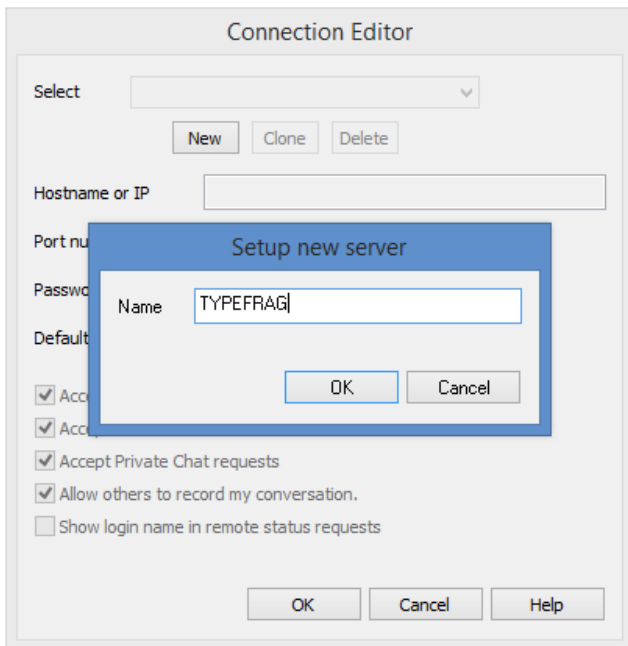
Connection Editor

Select

New Clone Delete

Hostname or IP

Port nu

Passwo

Default

Acc

Acc

Accept Private Chat requests

Allow others to record my conversation.

Show login name in remote status requests

OK Cancel Help

Setup new server

Name TYPEFRAG

OK Cancel